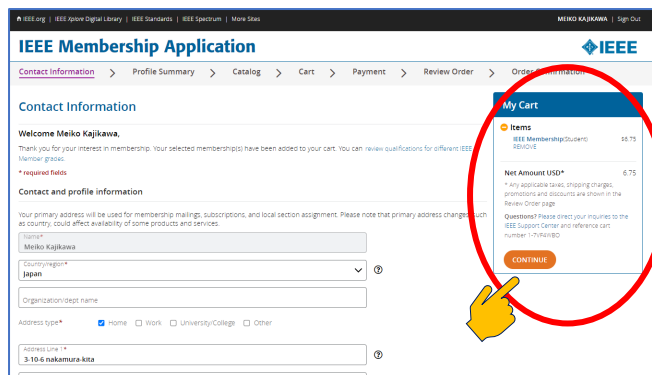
IEEE.org | IEEE Xplore Digital Library | IEEE Standards | IEEE Spectrum | More Sites

MEIKO KAJIKAWA | Sign Out

IEEE Membership Application

IEEE

Contact Information > Profile Summary > Catalog > Cart > Payment > Review Order > Order Confirmation

Contact Information

Welcome Meiko Kajikawa,

Thank you for your interest in membership. Your selected membership(s) have been added to your cart. You can review qualifications for different IEEE Member grades.

* required fields

Contact and profile information

Your primary address will be used for membership mailings, subscriptions, and local section assignment. Please note that primary address changes, such as country, could affect availability of some products and services.

Name*
Meiko Kajikawa

Country/Region*
Japan

Organization/dept name

Address type* Home Work University/College Other

Address Line 1*
3-10-6 nakamura-kita

My Cart

Items

IEEE Membership(Student) $6.75
REMOVE

Net Amount USD* 6.75

* Any applicable taxes, shipping charges, promotions and discounts are shown in the Review Order page

Questions? Please direct your inquiries to the IEEE Support Center and reference cart number 1-7VF4WBO

CONTINUE